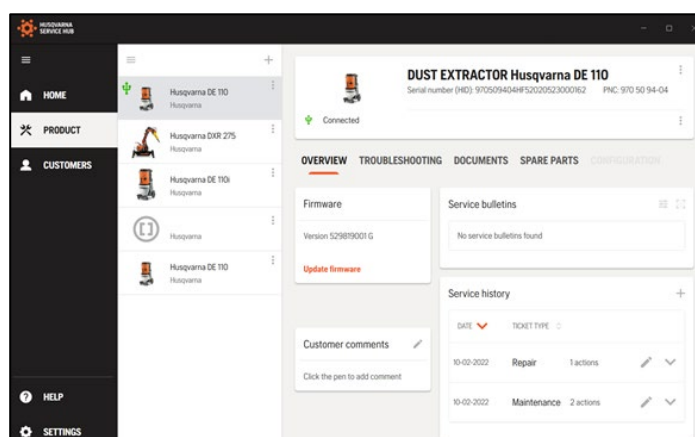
HUSQVARNA SERVICE HUB

HOME
PRODUCT
CUSTOMERS

HELP
SETTINGS

Husqvarna DE 110
Husqvarna

Husqvarna DXR 275
Husqvarna

Husqvarna DE 110i
Husqvarna

Husqvarna

Husqvarna DE 110
Husqvarna

DUST EXTRACTOR Husqvarna DE 110
Serial number (HID): 970509404HF52020523000162 PNC: 970 50 94-04

Connected

OVERVIEW TROUBLESHOOTING DOCUMENTS SPARE PARTS CONFIGURATION

Firmware
Version 529819001 G
Update firmware

Service bulletins
No service bulletins found

Service history

| DATE | TICKET TYPE | |
|---|---|---|
| 10-02-2022 | Repair | 1 actions |
| 10-02-2022 | Maintenance | 2 actions |

Customer comments
Click the pen to add comment